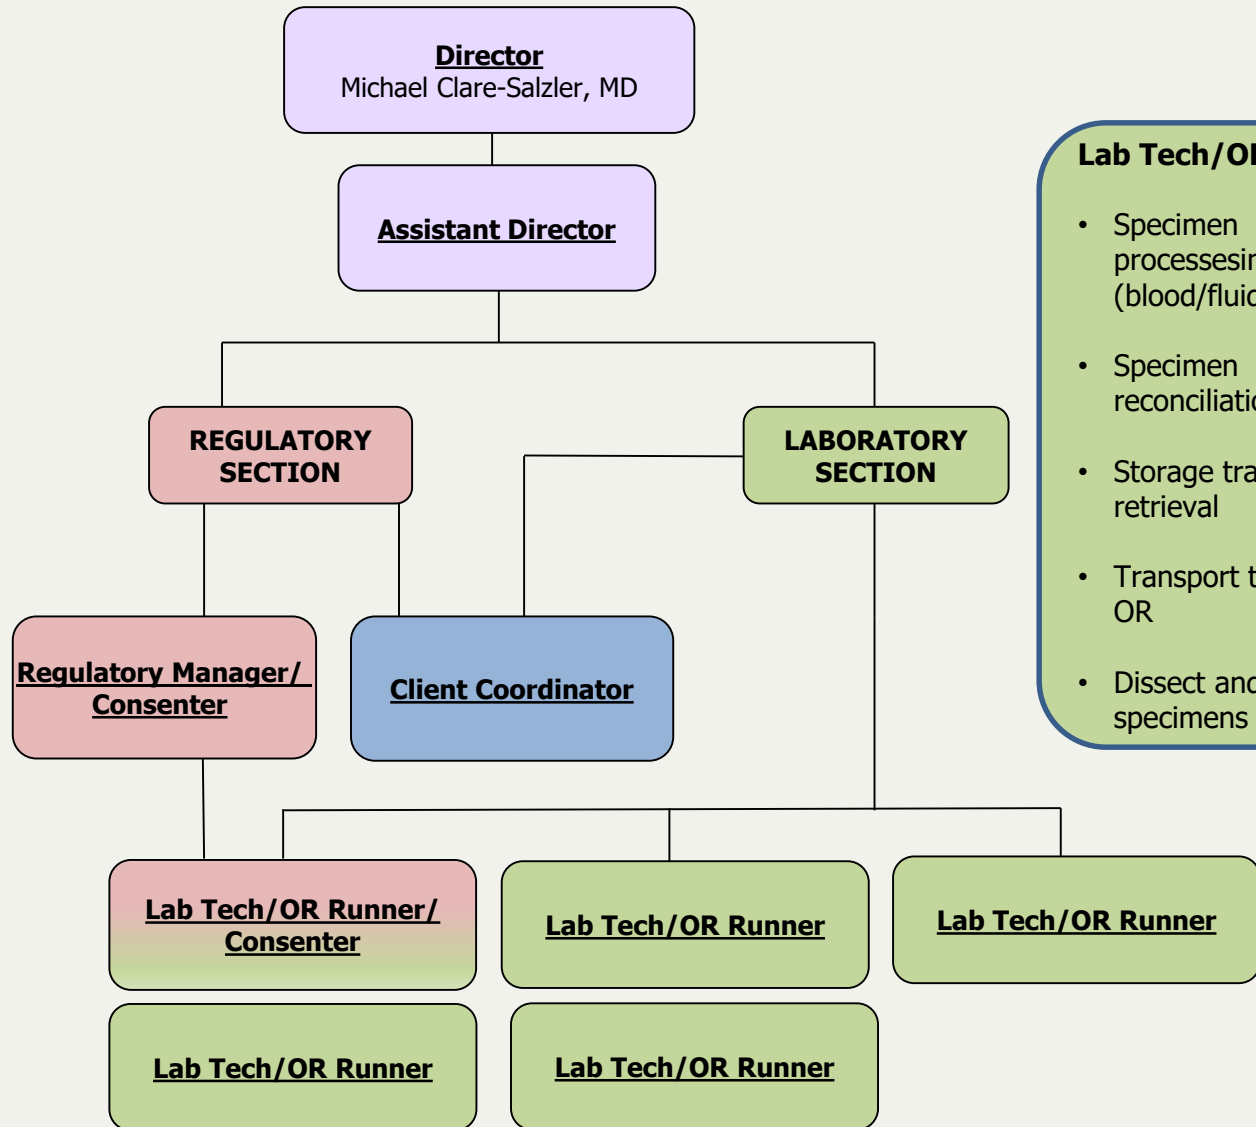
Director
Michael Clare-Salzler, MD

Assistant Director

REGULATORY SECTION

LABORATORY SECTION

Regulatory Manager/ Consenter

Client Coordinator

Lab Tech/OR Runner/ Consenter

Lab Tech/OR Runner

Lab Tech/OR Runner

Lab Tech/OR Runner

Lab Tech/OR Runner

Lab Tech/O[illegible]

• Specimen processesin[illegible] (blood/flui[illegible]

• Specimen reconciliati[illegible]

• Storage tra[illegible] retrieval

• Transport t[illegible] OR

• Dissect and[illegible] specimens